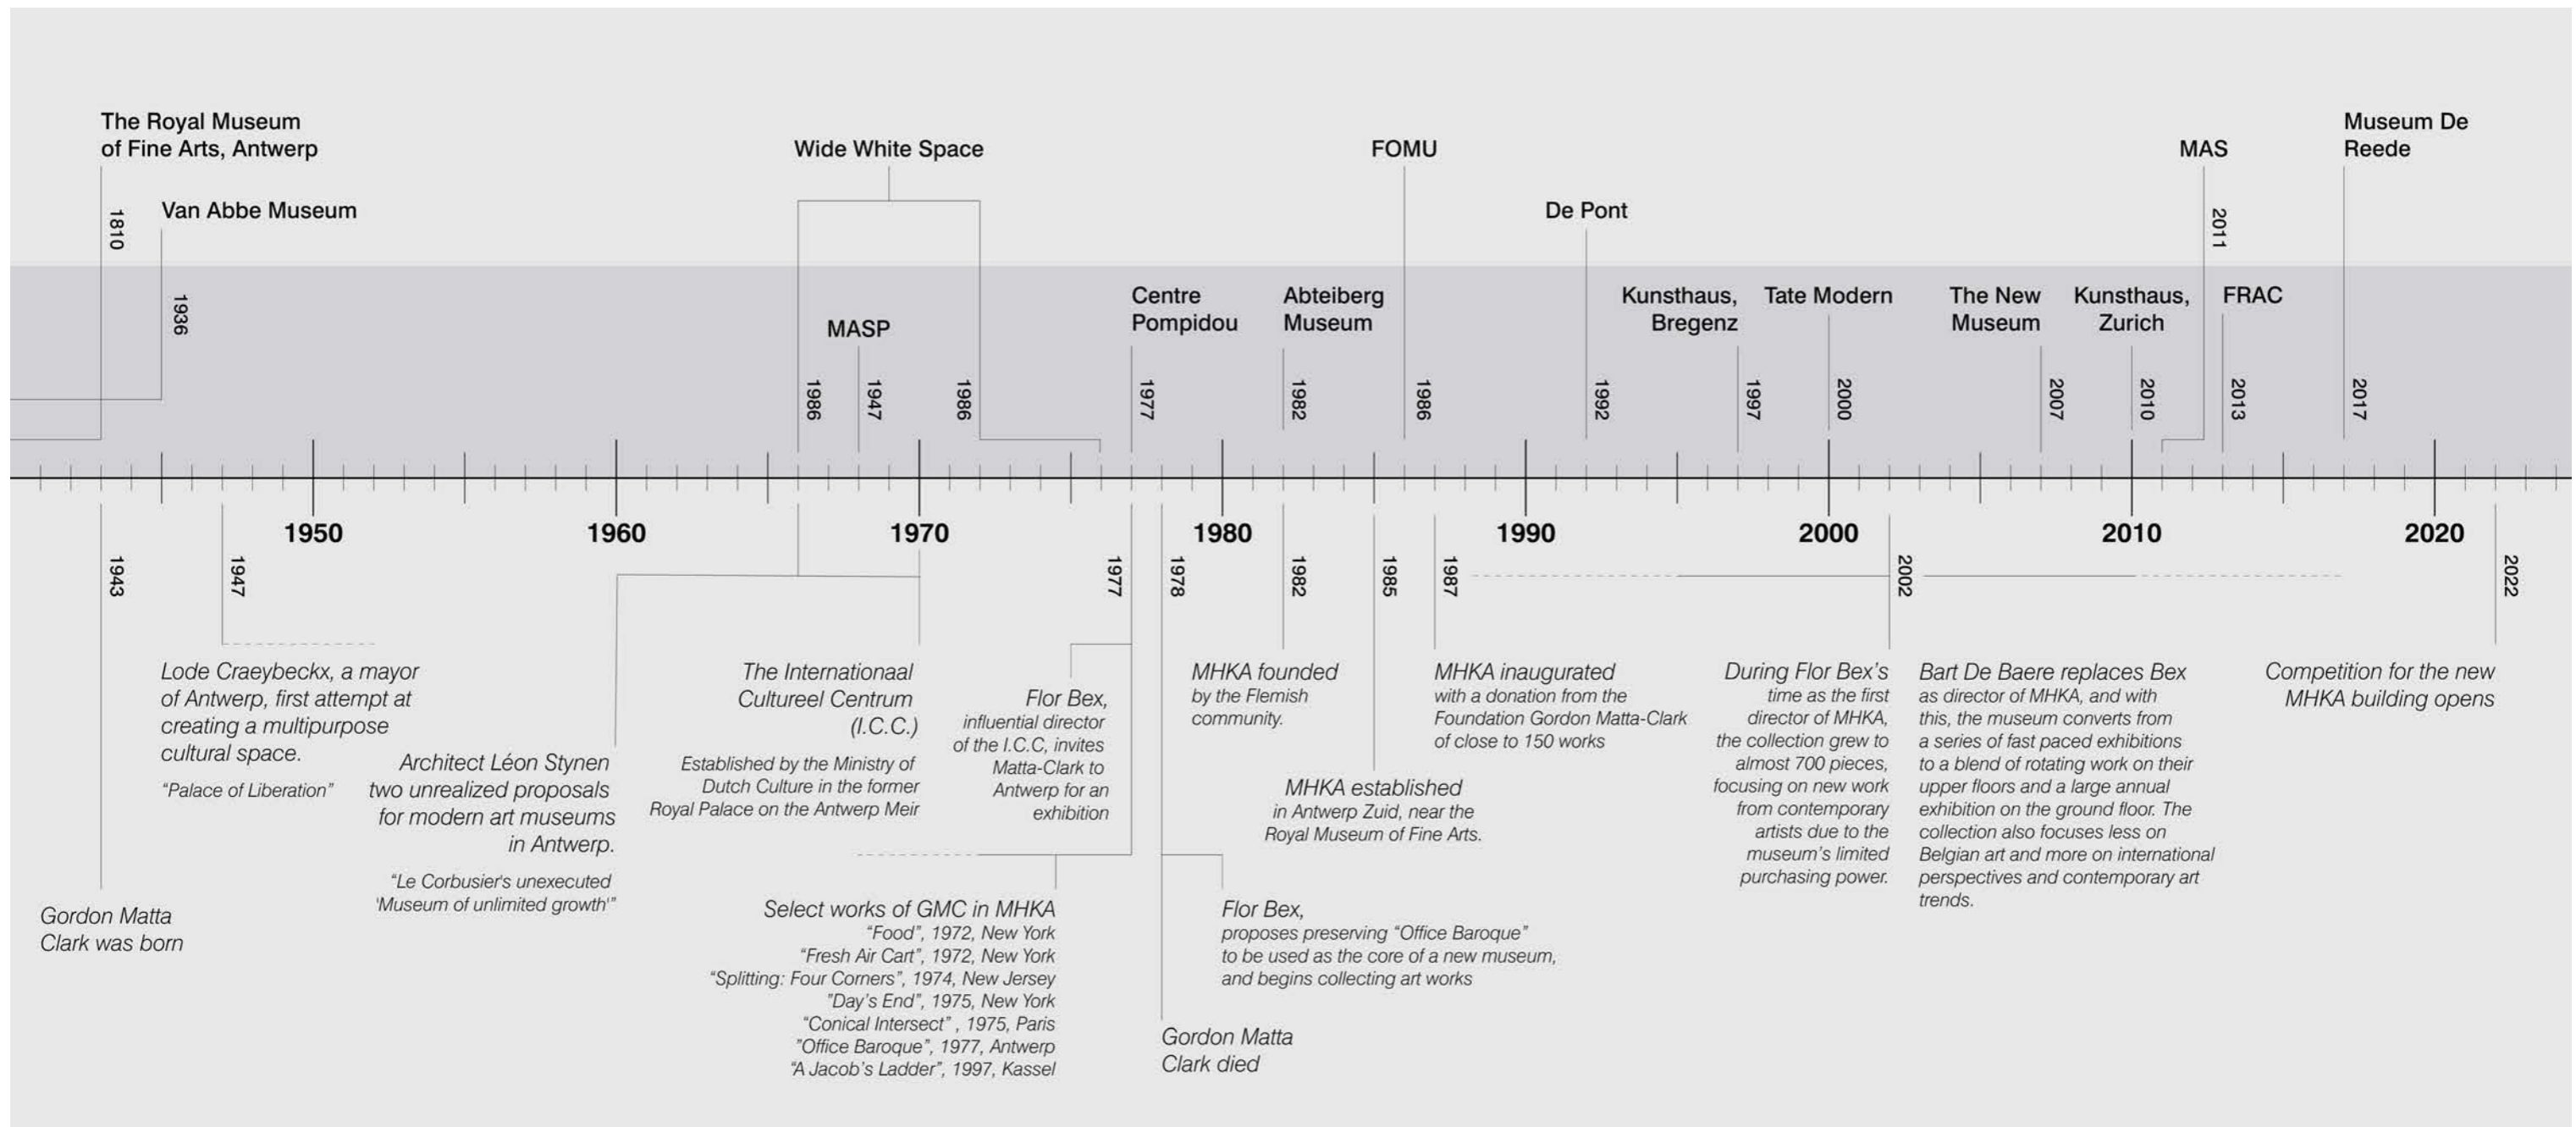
The Royal Museum of Fine Arts, Antwerp

1810

Van Abbe Museum

1936

Wide White Space

1986

MASP

1947

1986

Centre Pompidou

1977

Abteiberg Museum

1982

FOMU

1986

De Pont

1992

Kunsthaus, Bregenz

1997

Tate Modern

2000

The New Museum

2007

Kunsthaus, Zurich

2010

MAS

2011

FRAC

2013

Museum De Reede

2017

1950

1960

1970

1980

1990

2000

2010

2020

1943

Gordon Matta Clark was born

1947

Lode Craeybeckx, a mayor of Antwerp, first attempt at creating a multipurpose cultural space.

"Palace of Liberation"

Architect Léon Stynen two unrealized proposals for modern art museums in Antwerp.

"Le Corbusier's unexecuted 'Museum of unlimited growth'"

The Internationaal Cultureel Centrum (I.C.C.)

Established by the Ministry of Dutch Culture in the former Royal Palace on the Antwerp Meir

1977

Flor Bex, influential director of the I.C.C, invites Matta-Clark to Antwerp for an exhibition

Select works of GMC in MHKA
"Food", 1972, New York
"Fresh Air Cart", 1972, New York
"Splitting: Four Corners", 1974, New Jersey
"Day's End", 1975, New York
"Conical Intersect" , 1975, Paris
"Office Baroque", 1977, Antwerp
"A Jacob's Ladder", 1997, Kassel

1978

Gordon Matta Clark died

Flor Bex, proposes preserving "Office Baroque" to be used as the core of a new museum, and begins collecting art works

1982

MHKA founded by the Flemish community.

1985

MHKA established in Antwerp Zuid, near the Royal Museum of Fine Arts.

1987

MHKA inaugurated with a donation from the Foundation Gordon Matta-Clark of close to 150 works

During Flor Bex's time as the first director of MHKA, the collection grew to almost 700 pieces, focusing on new work from contemporary artists due to the museum's limited purchasing power.

2002

Bart De Baere replaces Bex as director of MHKA, and with this, the museum converts from a series of fast paced exhibitions to a blend of rotating work on their upper floors and a large annual exhibition on the ground floor. The collection also focuses less on Belgian art and more on international perspectives and contemporary art trends.

2022

Competition for the new MHKA building opens